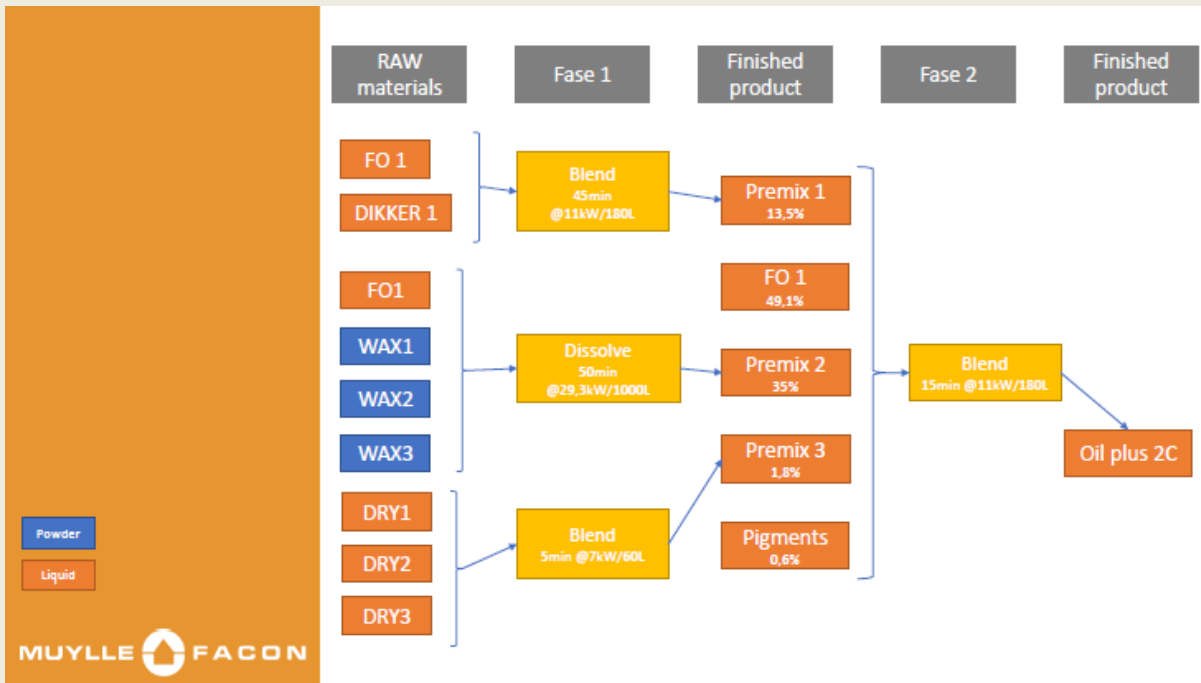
RAW materials

Fase 1

Finished product

Fase 2

Finished product

FO 1

DIKKER 1

Blend
45min
@11kW/180L

Premix 1
13,5%

FO1

WAX1

WAX2

WAX3

FO 1
49,1%

Dissolve
50min
@29,3kW/1000L

Premix 2
35%

Blend
15min @11kW/180L

Oil plus 2C

Premix 3
1,8%

DRY1

DRY2

DRY3

Blend
5min @7kW/60L

Pigments
0,6%

Powder

Liquid

MUYLLE FACON